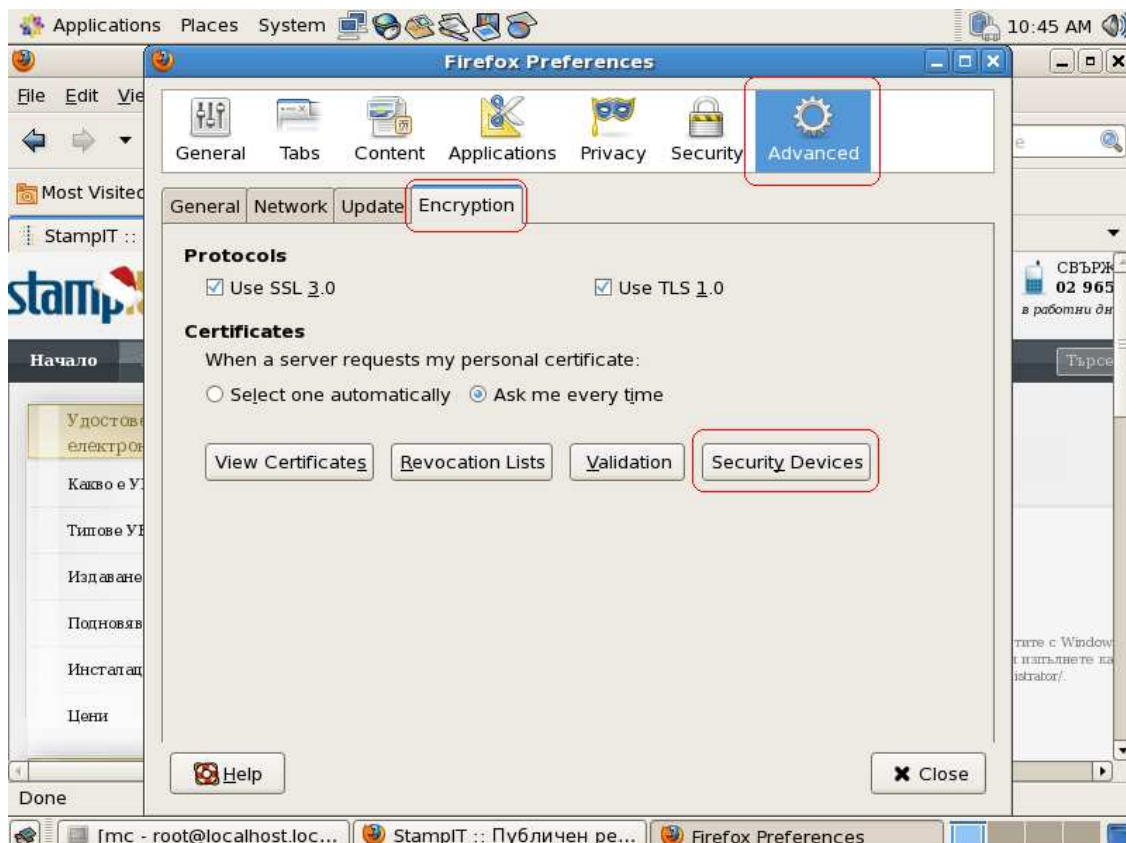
Applications Places System 10:45 AM

Firefox Preferences

File Edit Vie

Most Visited

StampIT ::

stamp

Начало

Удостове
електрон

Какво е У

Типове УЕ

Издаване

Подновяв

Инсталац

Цени

Done

General Tabs Content Applications Privacy Security Advanced

General Network Update Encryption

Protocols

☑ Use SSL 3.0 ☑ Use TLS 1.0

Certificates

When a server requests my personal certificate:

○ Select one automatically ◉ Ask me every time

View Certificates Revocation Lists Validation Security Devices

Help

✖ Close

СВЪРЖ
02 965
в работни дн

Търсе

тите с Window
изпълнете ка
istrator/.

[mc - root@localhost.loc... StampIT :: Публичен ре... Firefox Preferences